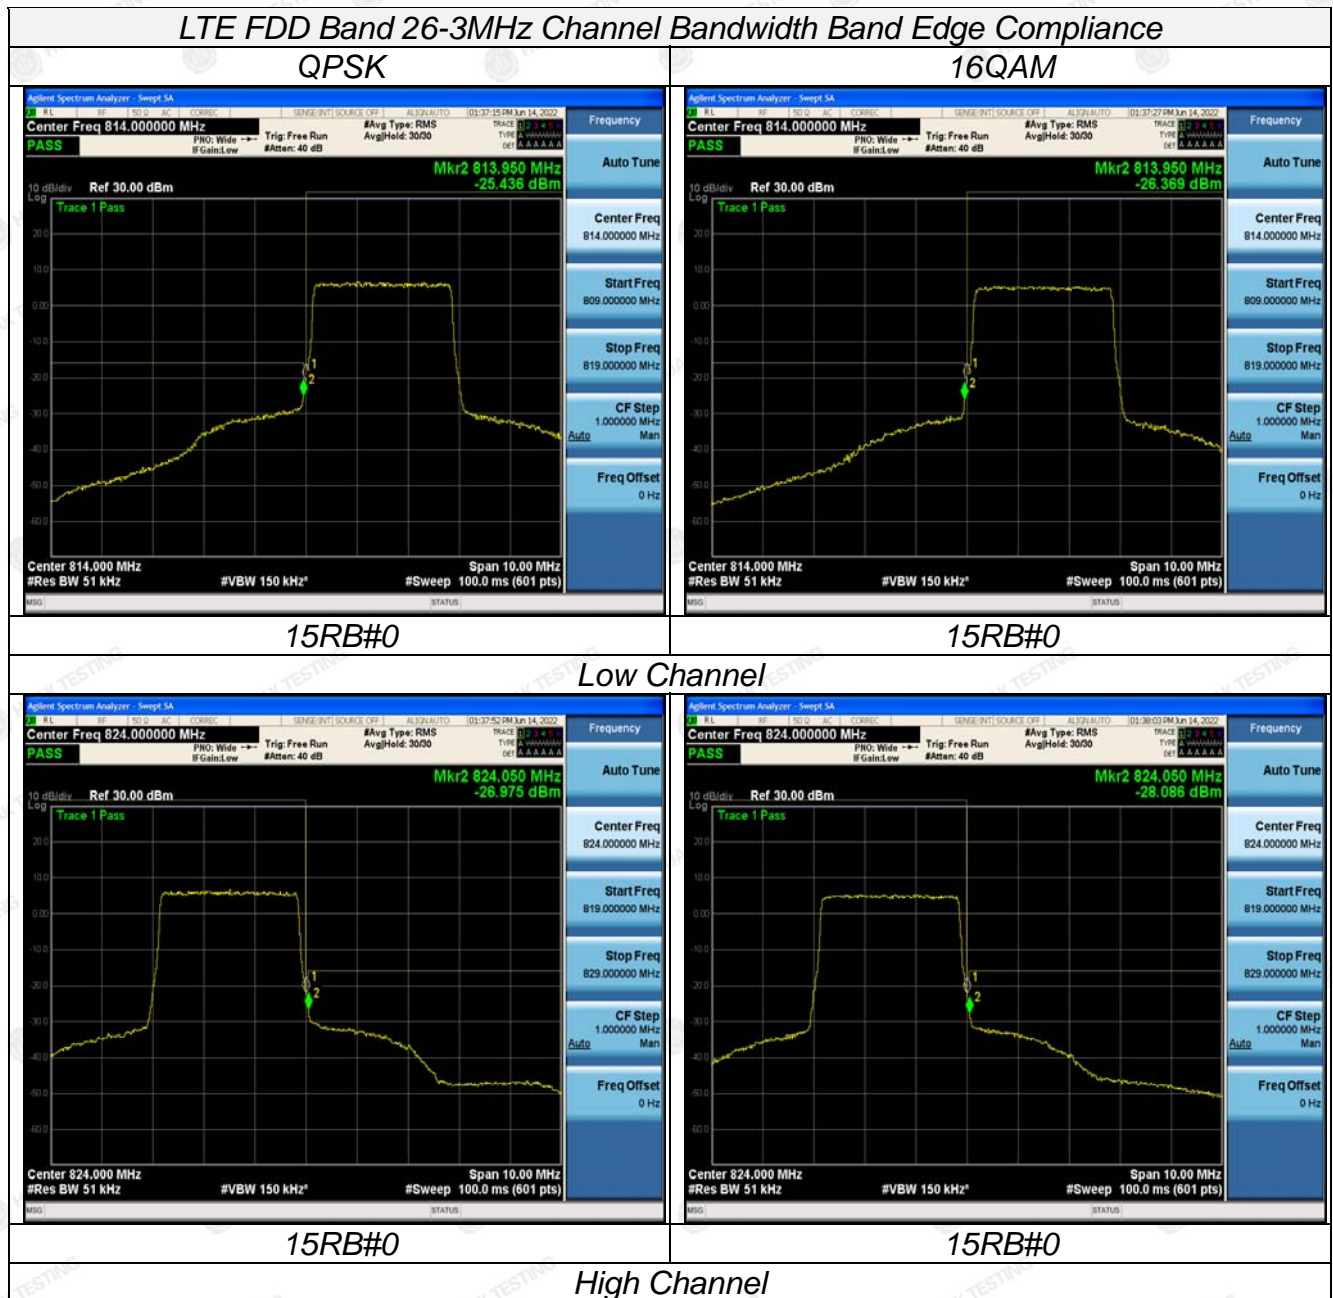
LTE FDD Band 26-3MHz Channel Bandwidth Band Edge Compliance

| QPSK | 16QAM |
|---|---|
| Agilent Spectrum Analyzer - Swept SA<br>RL RF 50 Ω AC CORREC SENSE:INT SOURCE OFF ALIGN AUTO 01:37:15 PM Jun 14, 2022<br>Center Freq 814.000000 MHz PNO: Wide IFGain:Low Trig: Free Run #Atten: 40 dB #Avg Type: RMS Avg\|Hold: 30/30 TRACE TYPE DET<br>PASS<br>Mkr2 813.950 MHz -25.436 dBm<br>10 dB/div Log Ref 30.00 dBm<br>Trace 1 Pass<br>20.0 10.0 0.00 -10.0 -20.0 -30.0 -40.0 -50.0 -60.0<br>1 2<br>Center 814.000 MHz #Res BW 51 kHz #VBW 150 kHz* Span 10.00 MHz #Sweep 100.0 ms (601 pts)<br>MSG STATUS<br>Frequency Auto Tune Center Freq 814.000000 MHz Start Freq 809.000000 MHz Stop Freq 819.000000 MHz CF Step 1.000000 MHz Auto Man Freq Offset 0 Hz | Agilent Spectrum Analyzer - Swept SA<br>RL RF 50 Ω AC CORREC SENSE:INT SOURCE OFF ALIGN AUTO 01:37:27 PM Jun 14, 2022<br>Center Freq 814.000000 MHz PNO: Wide IFGain:Low Trig: Free Run #Atten: 40 dB #Avg Type: RMS Avg\|Hold: 30/30 TRACE TYPE DET<br>PASS<br>Mkr2 813.950 MHz -26.369 dBm<br>10 dB/div Log Ref 30.00 dBm<br>Trace 1 Pass<br>20.0 10.0 0.00 -10.0 -20.0 -30.0 -40.0 -50.0 -60.0<br>1 2<br>Center 814.000 MHz #Res BW 51 kHz #VBW 150 kHz* Span 10.00 MHz #Sweep 100.0 ms (601 pts)<br>MSG STATUS<br>Frequency Auto Tune Center Freq 814.000000 MHz Start Freq 809.000000 MHz Stop Freq 819.000000 MHz CF Step 1.000000 MHz Auto Man Freq Offset 0 Hz |
| 15RB#0 | 15RB#0 |

Low Channel

| | |
|---|---|
| Agilent Spectrum Analyzer - Swept SA<br>RL RF 50 Ω AC CORREC SENSE:INT SOURCE OFF ALIGN AUTO 01:37:52 PM Jun 14, 2022<br>Center Freq 824.000000 MHz PNO: Wide IFGain:Low Trig: Free Run #Atten: 40 dB #Avg Type: RMS Avg\|Hold: 30/30 TRACE TYPE DET<br>PASS<br>Mkr2 824.050 MHz -26.975 dBm<br>10 dB/div Log Ref 30.00 dBm<br>Trace 1 Pass<br>20.0 10.0 0.00 -10.0 -20.0 -30.0 -40.0 -50.0 -60.0<br>1 2<br>Center 824.000 MHz #Res BW 51 kHz #VBW 150 kHz* Span 10.00 MHz #Sweep 100.0 ms (601 pts)<br>MSG STATUS<br>Frequency Auto Tune Center Freq 824.000000 MHz Start Freq 819.000000 MHz Stop Freq 829.000000 MHz CF Step 1.000000 MHz Auto Man Freq Offset 0 Hz | Agilent Spectrum Analyzer - Swept SA<br>RL RF 50 Ω AC CORREC SENSE:INT SOURCE OFF ALIGN AUTO 01:38:03 PM Jun 14, 2022<br>Center Freq 824.000000 MHz PNO: Wide IFGain:Low Trig: Free Run #Atten: 40 dB #Avg Type: RMS Avg\|Hold: 30/30 TRACE TYPE DET<br>PASS<br>Mkr2 824.050 MHz -28.086 dBm<br>10 dB/div Log Ref 30.00 dBm<br>Trace 1 Pass<br>20.0 10.0 0.00 -10.0 -20.0 -30.0 -40.0 -50.0 -60.0<br>1 2<br>Center 824.000 MHz #Res BW 51 kHz #VBW 150 kHz* Span 10.00 MHz #Sweep 100.0 ms (601 pts)<br>MSG STATUS<br>Frequency Auto Tune Center Freq 824.000000 MHz Start Freq 819.000000 MHz Stop Freq 829.000000 MHz CF Step 1.000000 MHz Auto Man Freq Offset 0 Hz |
| 15RB#0 | 15RB#0 |

High Channel